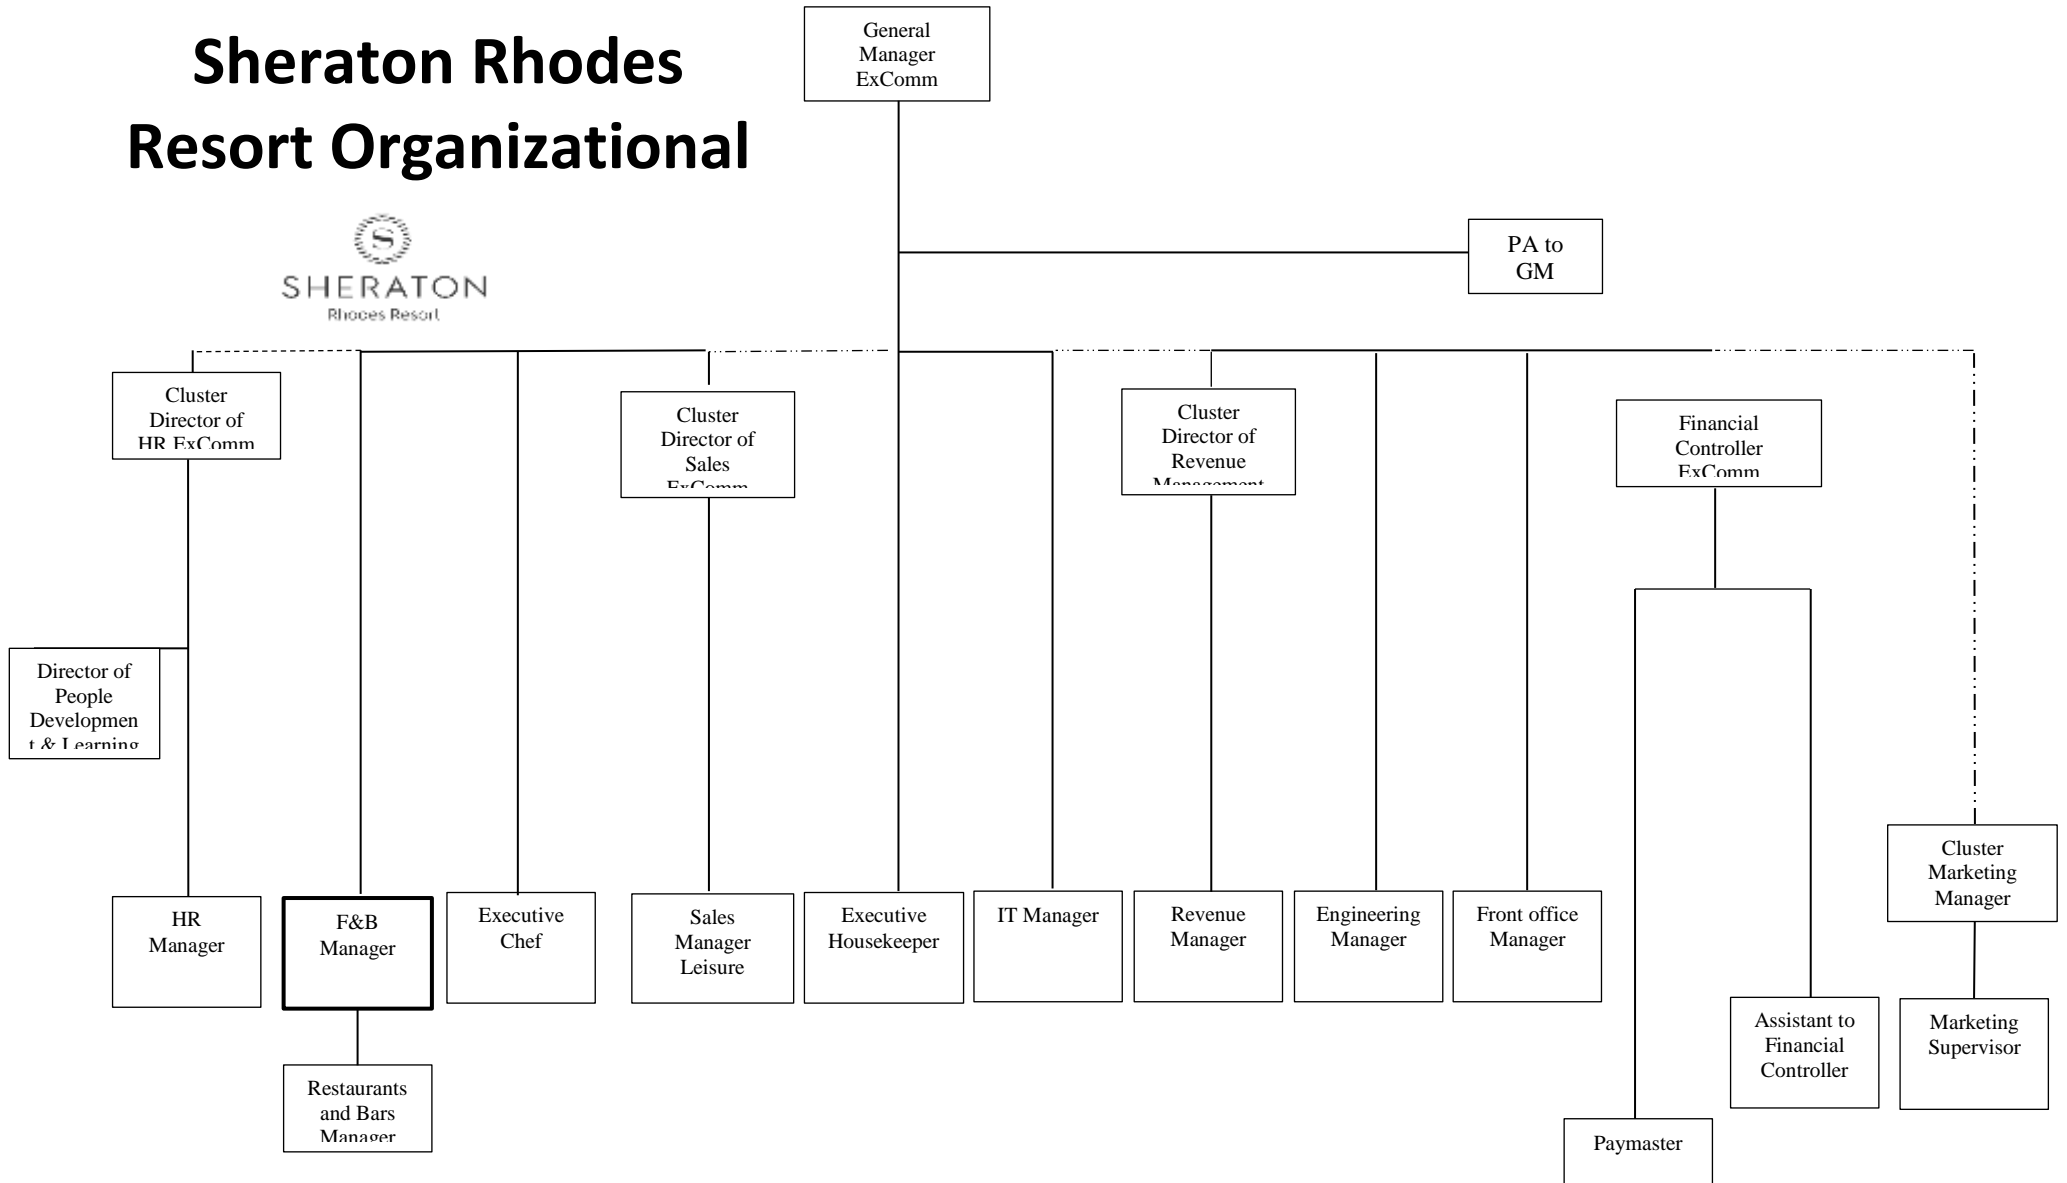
Sheraton Rhodes Resort Organizational

SHERATON
Rhodes Resort

General Manager ExComm

PA to GM

Cluster Director of HR ExComm

Cluster Director of Sales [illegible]

Cluster Director of Revenue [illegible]

Financial Controller ExComm

Director of People Developmen t & Learning

HR Manager

F&B Manager

Executive Chef

Sales Manager Leisure

Executive Housekeeper

IT Manager

Revenue Manager

Engineering Manager

Front office Manager

Cluster Marketing Manager

Restaurants and Bars Manager

Assistant to Financial Controller

Marketing Supervisor

Paymaster